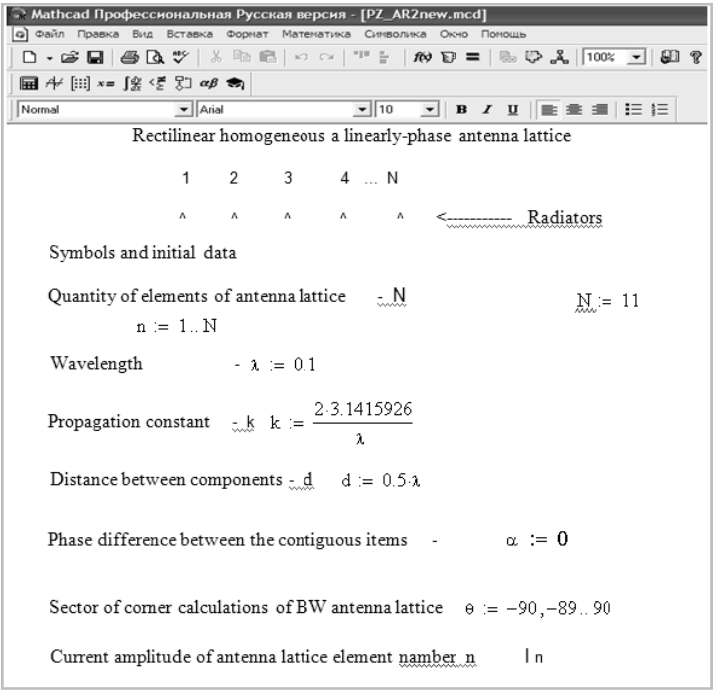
Mathcad Профессиональная Русская версия - [PZ_AR2new.mcd]
Файл Правка Вид Вставка Формат Математика Символика Окно Помощь
100%
Normal Arial 10 B I U

Rectilinear homogeneous a linearly-phase antenna lattice

1 2 3 4 ... N

^ ^ ^ ^ ^ <----------- Radiators

Symbols and initial data

Quantity of elements of antenna lattice - N $N := 11$

$n := 1..N$

Wavelength - $\lambda := 0.1$

Propagation constant - k $k := \frac{2 \cdot 3.1415926}{\lambda}$

Distance between components - d $d := 0.5 \cdot \lambda$

Phase difference between the contiguous items - $\alpha := 0$

Sector of corner calculations of BW antenna lattice $\theta := -90, -89..90$

Current amplitude of antenna lattice element namber n I n